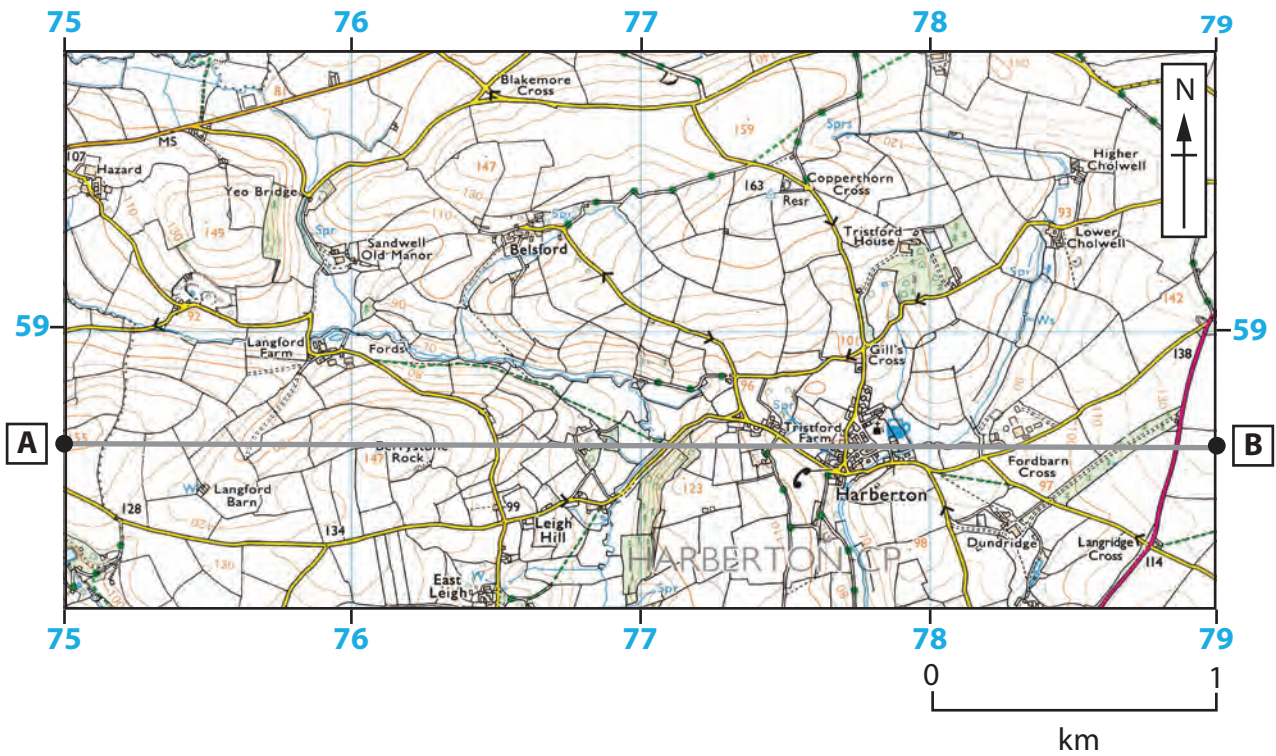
75 76 77 78 79

N

Blakemore Cross
159
MS
107
Hazard
Yeo Bridge
147
149
163
Copperthorn Cross
Resr
Higher Cholwell
Spr
Sandwell Old Manor
Belsford
Tristford House
Lower Cholwell
93
142
59
92
Langford Farm
Fords
101
Gill's Cross
138
59
96
Tristford Farm
A
Berrystone Rock
147
Harberton
B
Fordbarn Cross
97
Langford Barn
128
134
99
Leigh Hill
123
HARBERTON CP
98
Dundridge
Langridge Cross
114
East Leigh
Spr

75 76 77 78 79

0 1
km